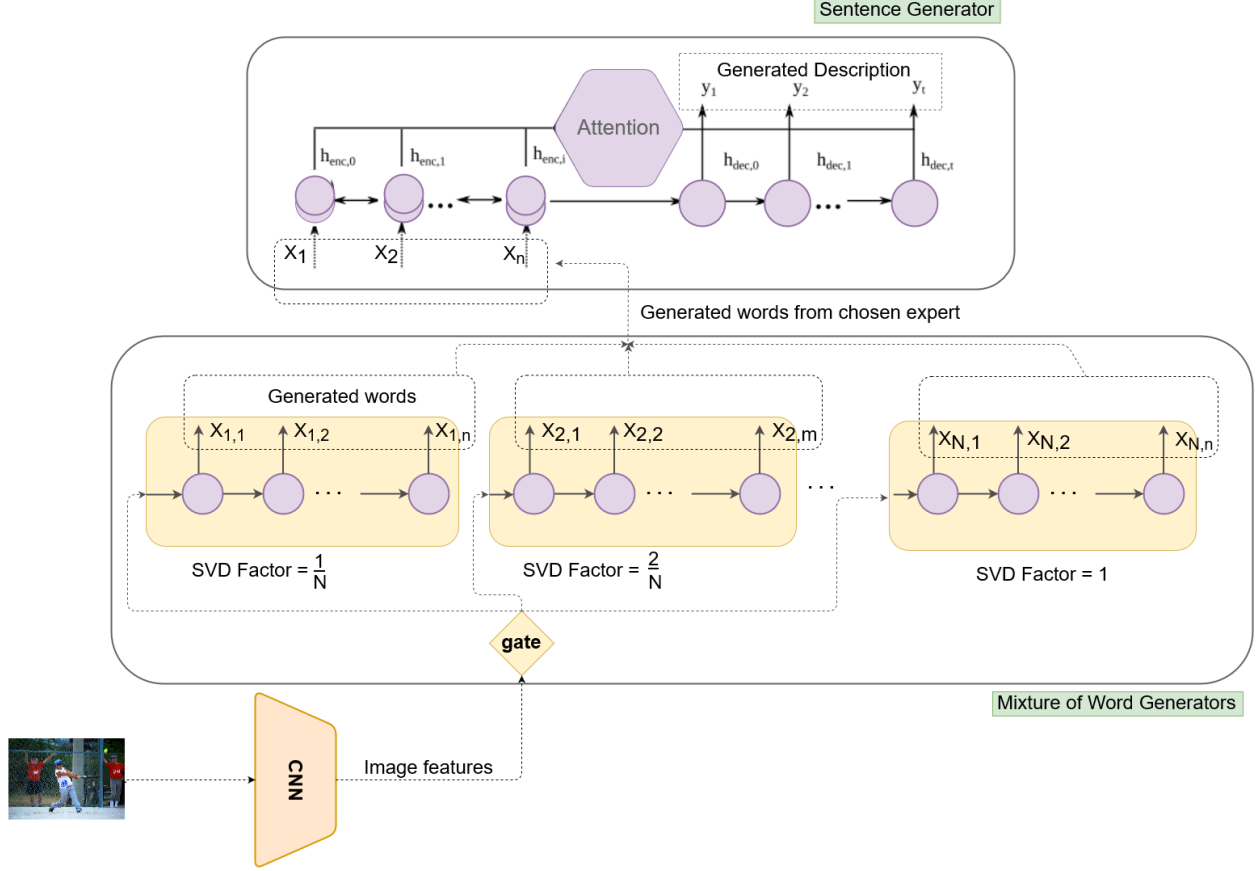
Sentence Generator

Generated Description

$y_1$ $y_2$ $y_t$

Attention

$h_{enc,0}$ $h_{enc,1}$ $h_{enc,i}$ $h_{dec,0}$ $h_{dec,1}$ $h_{dec,t}$

$X_1$ $X_2$ $X_n$

Generated words from chosen expert

Generated words

$X_{1,1}$ $X_{1,2}$ $X_{1,n}$

$X_{2,1}$ $X_{2,2}$ $X_{2,m}$

$X_{N,1}$ $X_{N,2}$ $X_{N,n}$

SVD Factor = $\frac{1}{N}$

SVD Factor = $\frac{2}{N}$

SVD Factor = 1

gate

Mixture of Word Generators

CNN

Image features